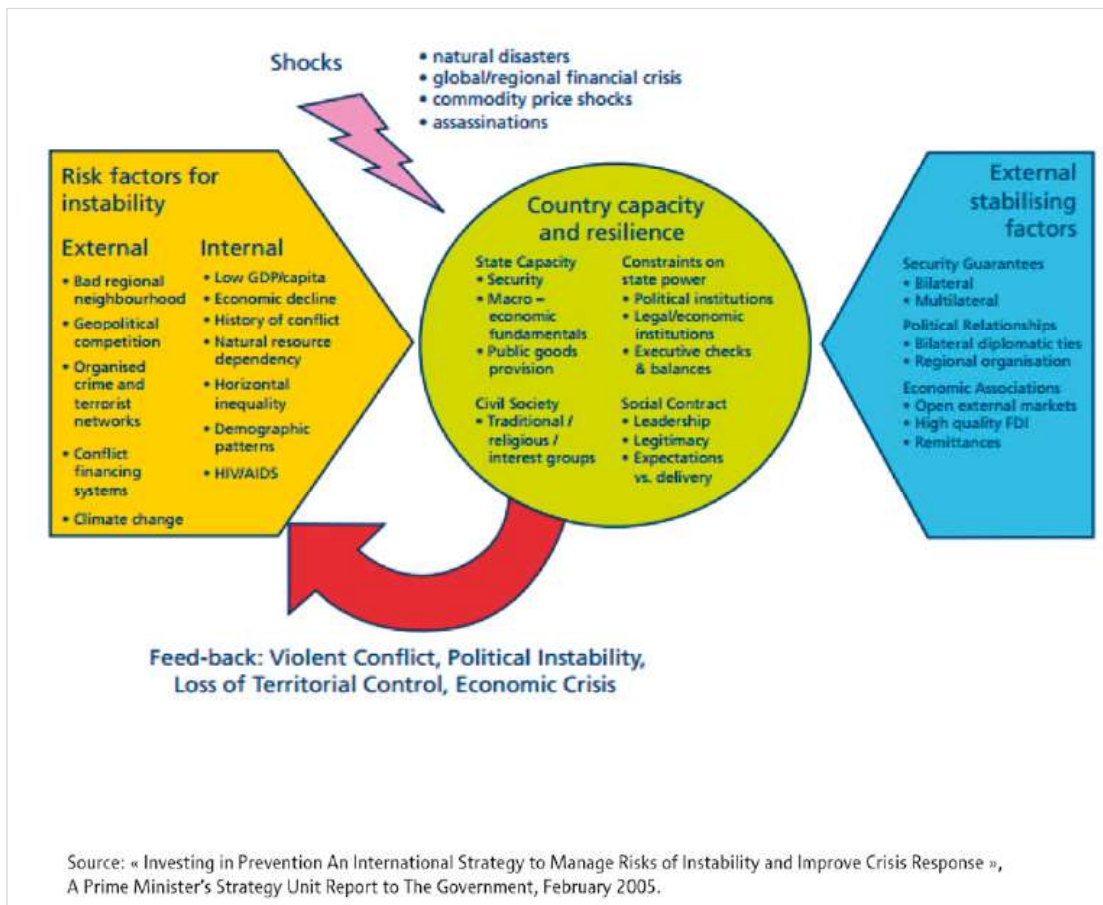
Shocks

• natural disasters
• global/regional financial crisis
• commodity price shocks
• assassinations

Risk factors for instability

External
• Bad regional neighbourhood
• Geopolitical competition
• Organised crime and terrorist networks
• Conflict financing systems
• Climate change

Internal
• Low GDP/capita
• Economic decline
• History of conflict
• Natural resource dependency
• Horizontal inequality
• Demographic patterns
• HIV/AIDS

Country capacity and resilience

State Capacity
• Security
• Macro – economic fundamentals
• Public goods provision

Constraints on state power
• Political institutions
• Legal/economic institutions
• Executive checks & balances

Civil Society
• Traditional / religious / interest groups

Social Contract
• Leadership
• Legitimacy
• Expectations vs. delivery

External stabilising factors

Security Guarantees
• Bilateral
• Multilateral

Political Relationships
• Bilateral diplomatic ties
• Regional organisation

Economic Associations
• Open external markets
• High quality FDI
• Remittances

Feed-back: Violent Conflict, Political Instability, Loss of Territorial Control, Economic Crisis

Source: « Investing in Prevention An International Strategy to Manage Risks of Instability and Improve Crisis Response », A Prime Minister's Strategy Unit Report to The Government, February 2005.